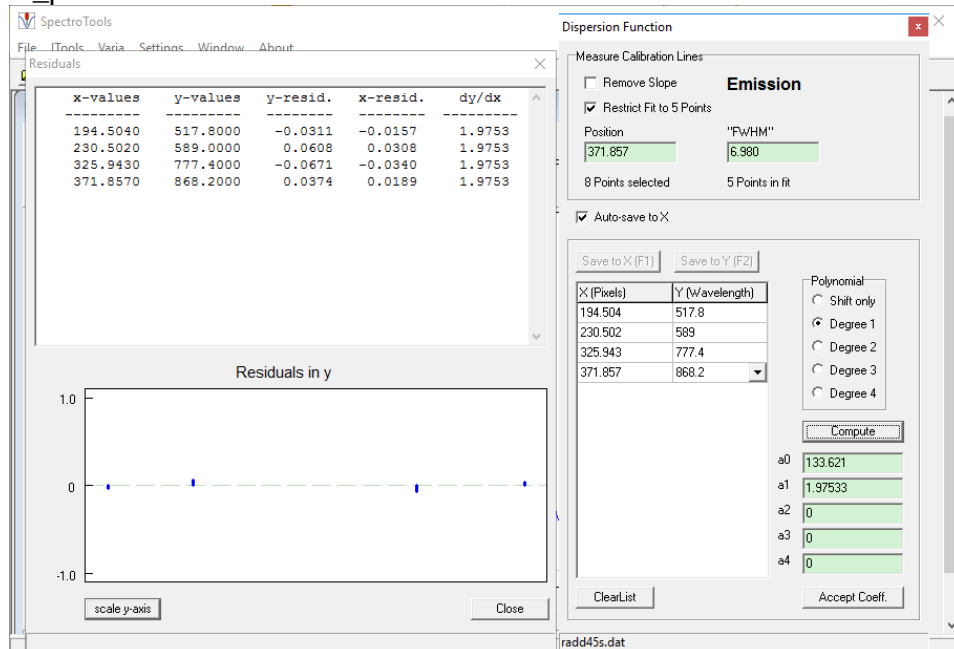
SpectroTools

File ITools Varia Settings Window About

Residuals

| x-values | y-values | y-resid. | x-resid. | dy/dx |
|---|---|---|---|---|
| 194.5040 | 517.8000 | -0.0311 | -0.0157 | 1.9753 |
| 230.5020 | 589.0000 | 0.0608 | 0.0308 | 1.9753 |
| 325.9430 | 777.4000 | -0.0671 | -0.0340 | 1.9753 |
| 371.8570 | 868.2000 | 0.0374 | 0.0189 | 1.9753 |

Residuals in y

1.0

0

-1.0

scale y-axis

Close

Dispersion Function

Measure Calibration Lines

Remove Slope

Emission

Restrict Fit to 5 Points

Position

371.857

"FWHM"

6.980

8 Points selected

5 Points in fit

Auto-save to X

Save to X (F1)

Save to Y (F2)

| X (Pixels) | Y (Wavelength) |
|---|---|
| 194.504 | 517.8 |
| 230.502 | 589 |
| 325.943 | 777.4 |
| 371.857 | 868.2 |

Polynomial

Shift only

Degree 1

Degree 2

Degree 3

Degree 4

Compute

a0 133.621

a1 1.97533

a2 0

a3 0

a4 0

ClearList

Accept Coeff.

radd45s.dat